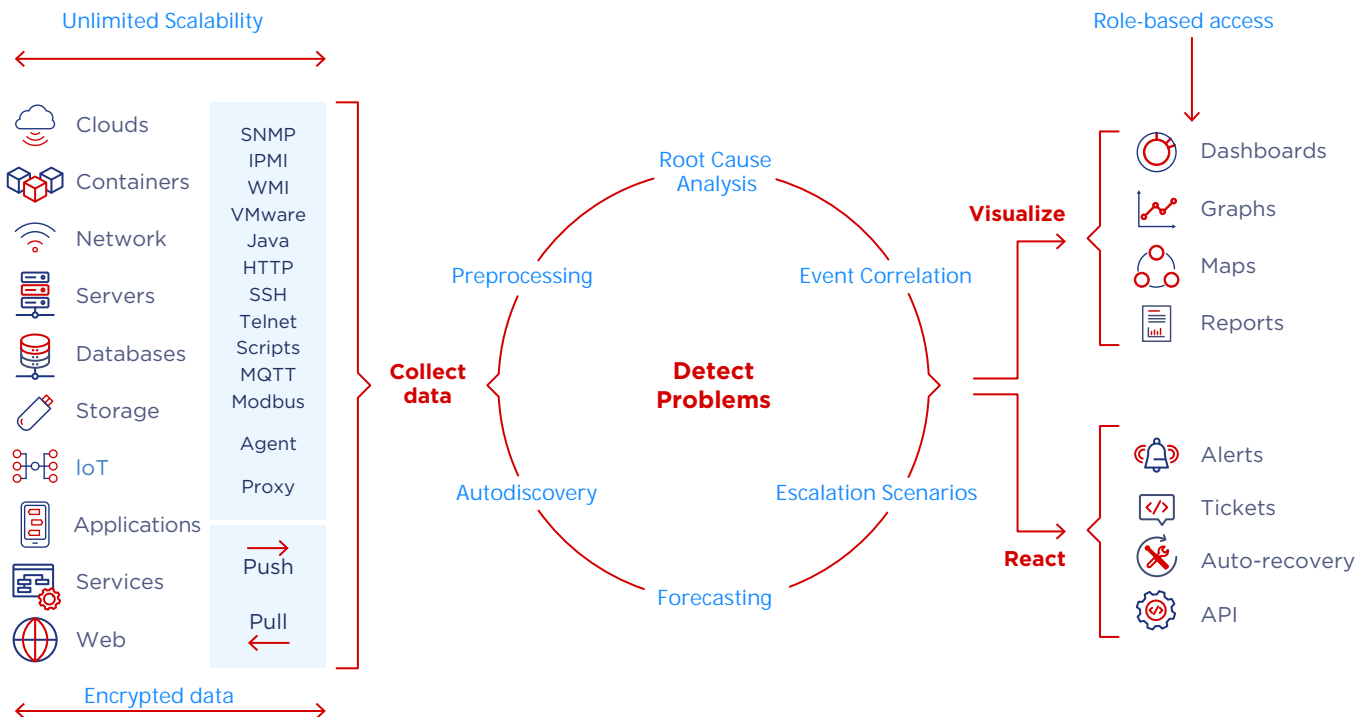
Unlimited Scalability

Clouds
Containers
Network
Servers
Databases
Storage
IoT
Applications
Services
Web

SNMP
IPMI
WMI
VMware
Java
HTTP
SSH
Telnet
Scripts
MQTT
Modbus
Agent
Proxy

Push
Pull

Encrypted data

Collect data

Root Cause Analysis
Preprocessing
Event Correlation
Detect Problems
Autodiscovery
Escalation Scenarios
Forecasting

Role-based access

Visualize
Dashboards
Graphs
Maps
Reports

React
Alerts
Tickets
Auto-recovery
API